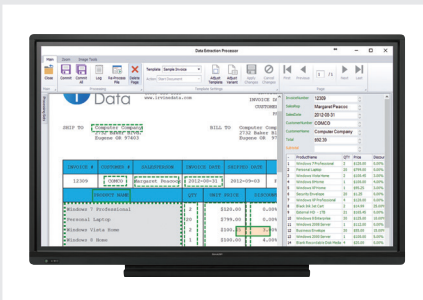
Data Extraction Processor

Main Zoom Image Tools

Close Commit Commit All Log Re-Process Page Delete Page

Template Simple Invoice

Adjust Template Adjust Variant Apply Changes Cancel Changes

First Previous 3 / 3 Next Last

Data

www.trivndata.com

INVOICE

CUSTOMER

SHIP TO Computer Company 2132 Baker St Eugene OR 97403

BILL TO Computer Company 2132 Baker St Eugene OR

| INVOICE # | CUSTOMER # | SALESPERSON | INVOICE DATE | DELIVERY DATE |
|---|---|---|---|---|
| 12309 | COMCO | Margaret Pescoe | 2012-03-31 | 2012-03-31 |

| PRODUCT NAME | QTY | UNIT PRICE | DISCOUNT |
|---|---|---|---|
| Windows 7 Professional | 2 | $120.00 | 0.00% |
| Personal Laptop | 20 | $795.00 | 0.00% |
| Windows Vista Home | 2 | $100.00 | 0.00% |
| Windows XP Home | 3 | $79.00 | 0.00% |

InvoiceNumber 12309
SalesRep Margaret Pescoe
SaleDate 2012-03-31
CustomerNumber COMCO
CustomerName Computer Company
Total 662.39

| ProductName | QTY | Price | Discou |
|---|---|---|---|
| Windows 7 Professional | 2 | $120.00 | 0.00% |
| Personal Laptop | 20 | $795.00 | 0.00% |
| Windows Vista Home | 2 | $100.00 | 0.00% |
| Windows XP Home | 3 | $79.00 | 0.00% |
| Windows XP Home | 1 | $95.23 | 0.00% |
| Security Envelope | 20 | $1.25 | 0.00% |
| Windows XP Professional | 2 | $120.00 | 0.00% |
| Blank Ink Jet Cart | 20 | $16.00 | 0.00% |
| External HD - 1TB | 2 | $120.00 | 0.00% |
| Windows XP Education | 15 | $50.00 | 0.00% |
| Windows Vista Business | 20 | $150.00 | 0.00% |
| Windows 2000 Server | 5 | $350.00 | 0.00% |
| Business Envelope | 50 | $0.75 | 0.00% |
| Windows Vista Ultimate | 5 | $200.00 | 0.00% |
| Blank Rewritable Data Media | 7 | $10.00 | 0.00% |